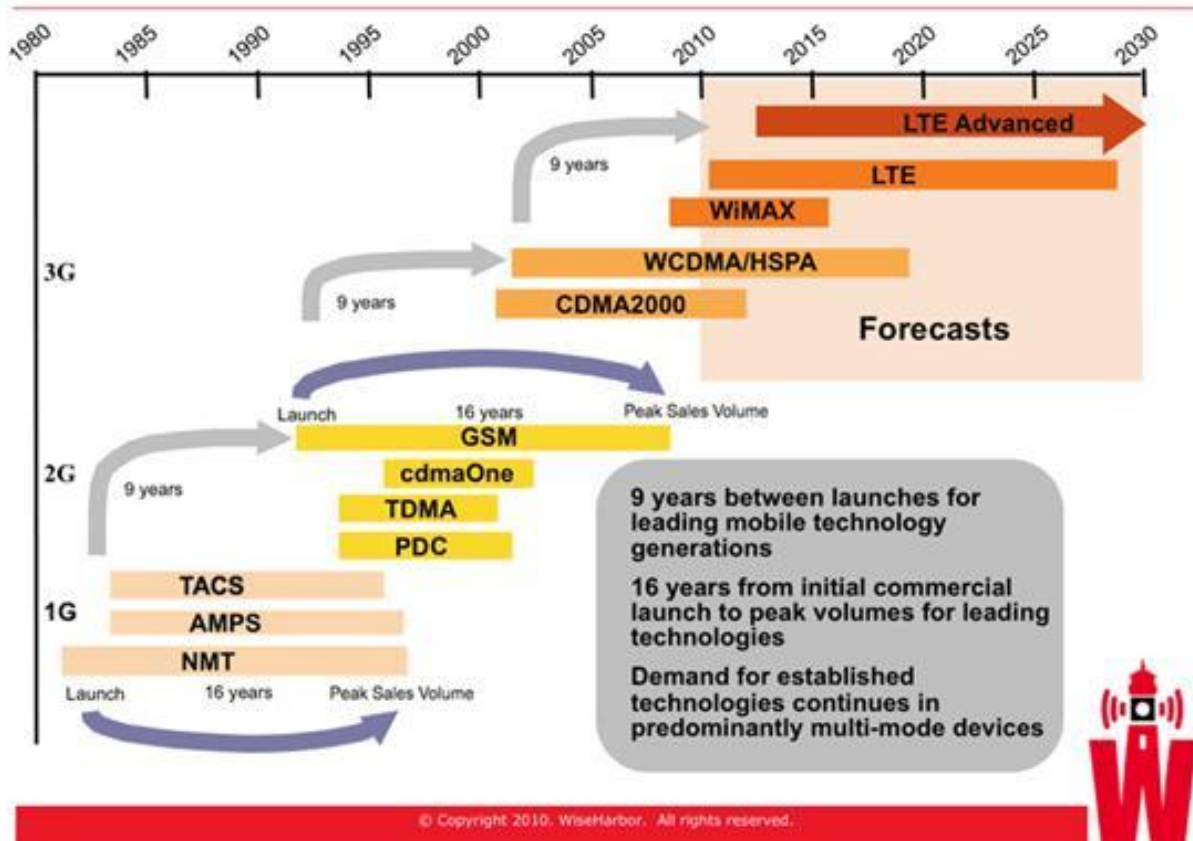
1980 1985 1990 1995 2000 2005 2010 2015 2020 2025 2030

LTE Advanced

9 years

LTE

WiMAX

3G

WCDMA/HSPA

9 years

CDMA2000

Forecasts

Launch 16 years Peak Sales Volume

GSM

2G

cdmaOne

9 years

TDMA

PDC

TACS

1G

AMPS

NMT

Launch 16 years Peak Sales Volume

9 years between launches for leading mobile technology generations

16 years from initial commercial launch to peak volumes for leading technologies

Demand for established technologies continues in predominantly multi-mode devices

© Copyright 2010. WiseHarbor. All rights reserved.